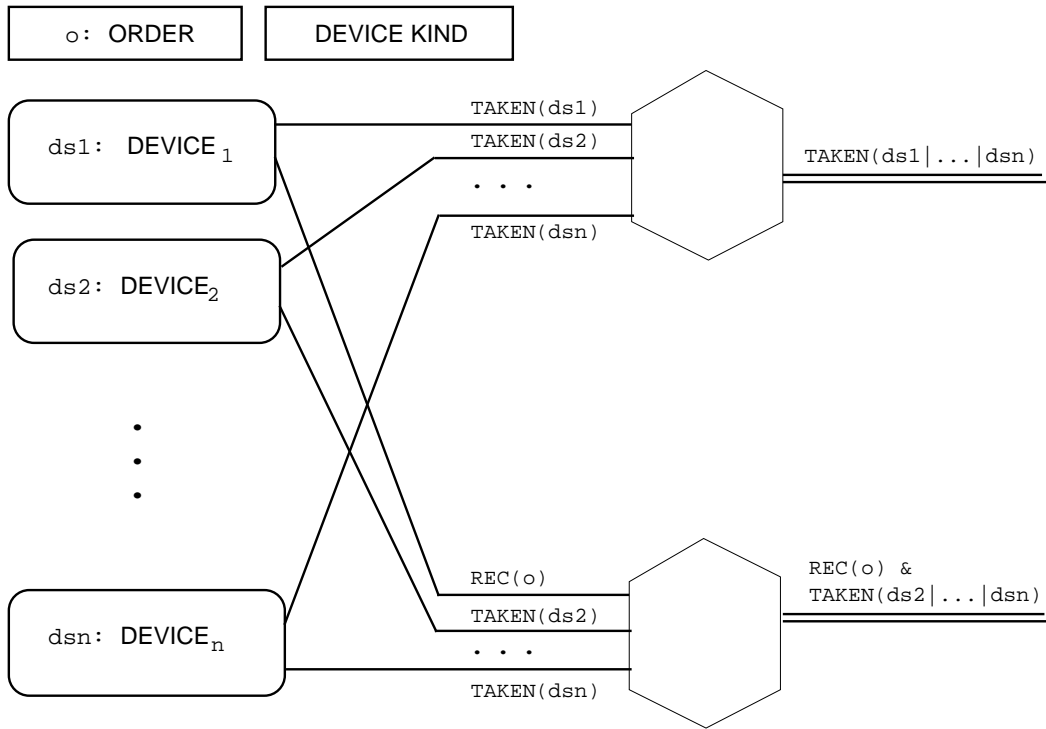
o: ORDER

DEVICE KIND

ds1: DEVICE$_1$

ds2: DEVICE$_2$

•
•
•

dsn: DEVICE$_n$

TAKEN(ds1)

TAKEN(ds2)

. . .

TAKEN(dsn)

TAKEN(ds1|...|dsn)

REC(o)

TAKEN(ds2)

. . .

TAKEN(dsn)

REC(o) & TAKEN(ds2|...|dsn)